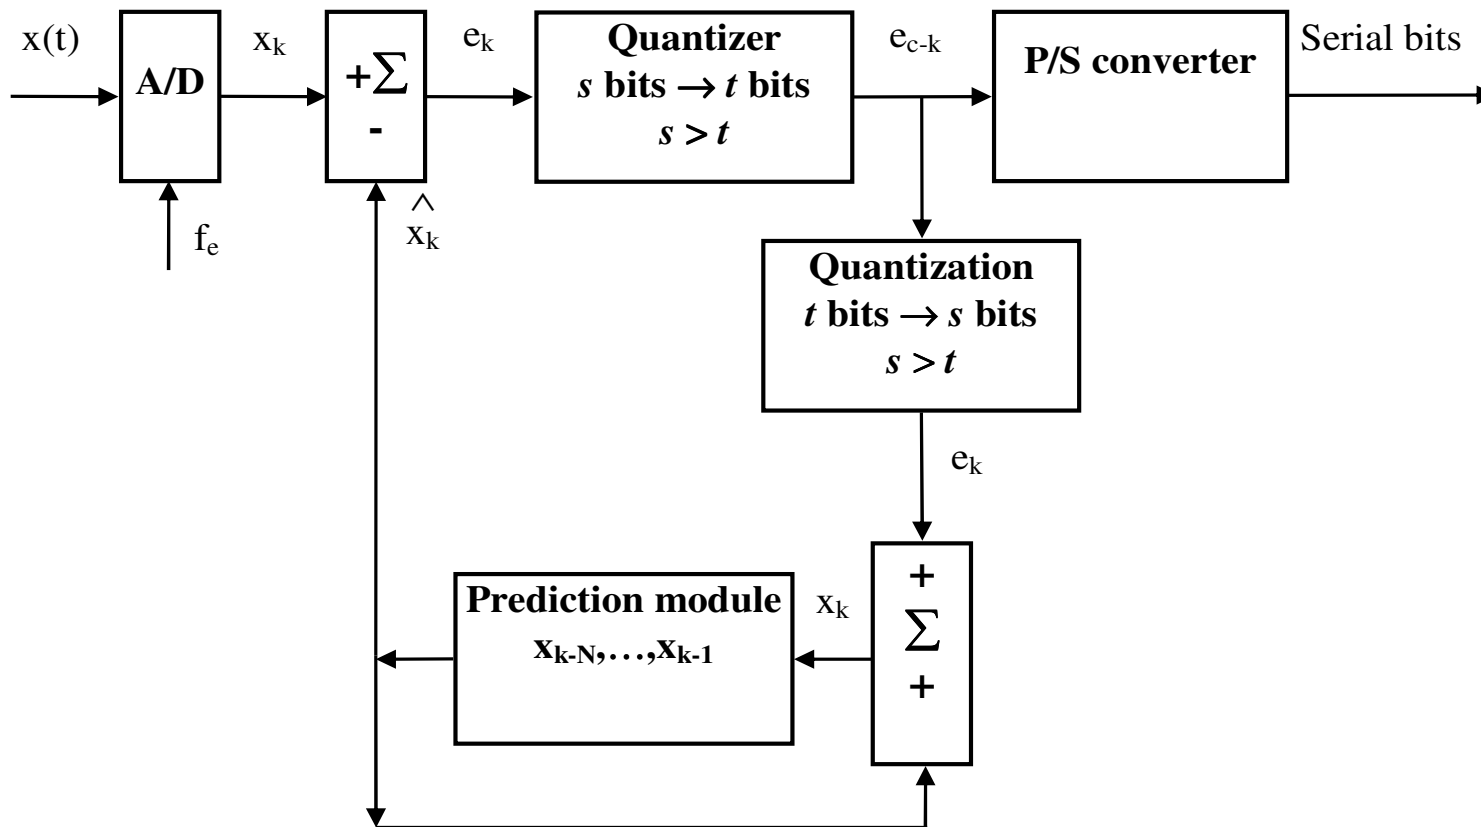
$x(t)$

A/D

$x_k$

$f_e$

$+\Sigma$
-

$e_k$

$\hat{x}_k$

Quantizer
$s$ bits $\rightarrow$ $t$ bits
$s > t$

$e_{c-k}$

P/S converter

Serial bits

Quantization
$t$ bits $\rightarrow$ $s$ bits
$s > t$

$e_k$

Prediction module
$x_{k-N},\ldots,x_{k-1}$

$x_k$

+
$\Sigma$
+